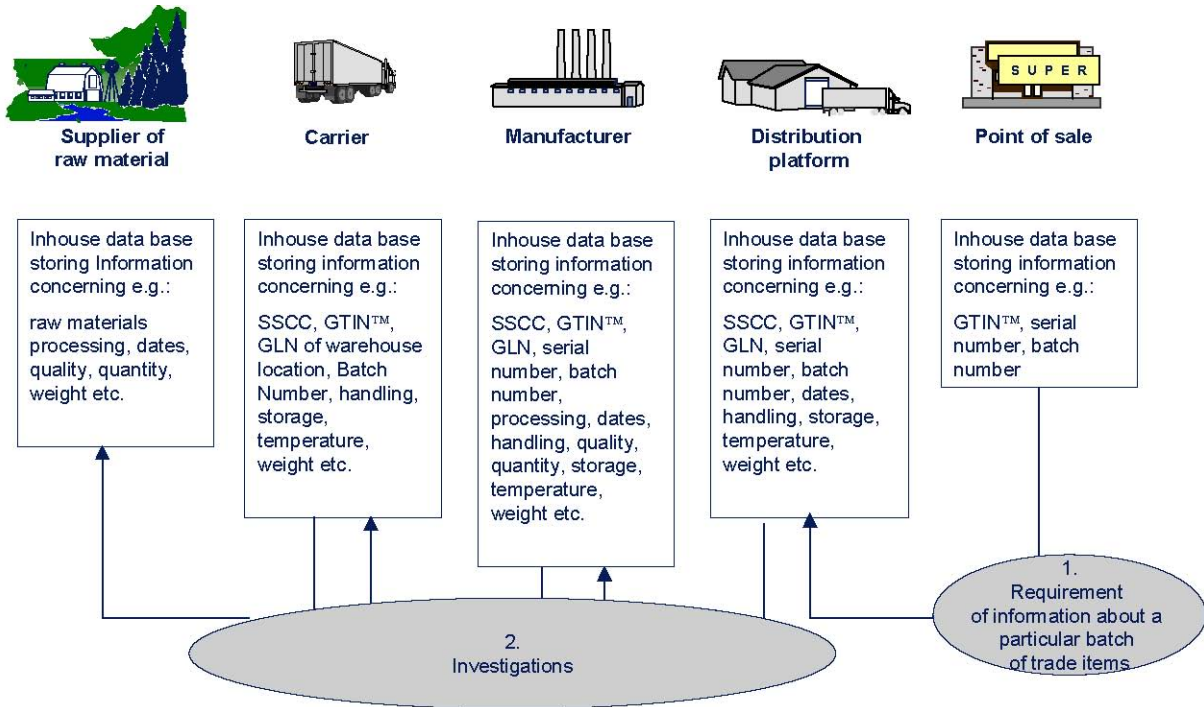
SUPER

Supplier of raw material

Carrier

Manufacturer

Distribution platform

Point of sale

Inhouse data base storing Information concerning e.g.:

raw materials processing, dates, quality, quantity, weight etc.

Inhouse data base storing information concerning e.g.:

SSCC, GTIN™, GLN of warehouse location, Batch Number, handling, storage, temperature, weight etc.

Inhouse data base storing information concerning e.g.:

SSCC, GTIN™, GLN, serial number, batch number, processing, dates, handling, quality, quantity, storage, temperature, weight etc.

Inhouse data base storing information concerning e.g.:

SSCC, GTIN™, GLN, serial number, batch number, dates, handling, storage, temperature, weight etc.

Inhouse data base storing information concerning e.g.:

GTIN™, serial number, batch number

1. Requirement of information about a particular batch of trade items

2. Investigations